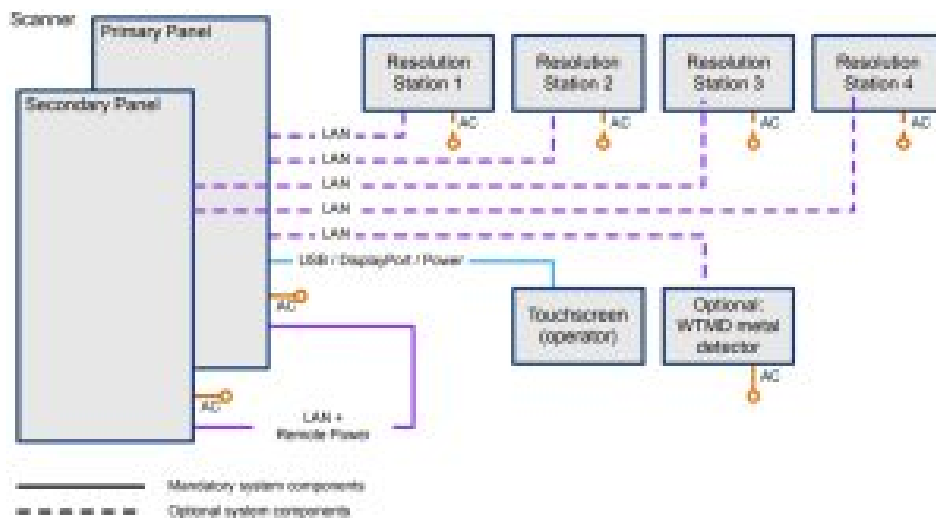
Scanner

Primary Panel

Secondary Panel

Resolution Station 1

AC

Resolution Station 2

AC

Resolution Station 3

AC

Resolution Station 4

AC

LAN

LAN

LAN

LAN

LAN

USB / DisplayPort / Power

AC

Touchscreen (operator)

Optional: WTMD metal detector

AC

AC

LAN + Remote Power

Mandatory system components

Optional system components